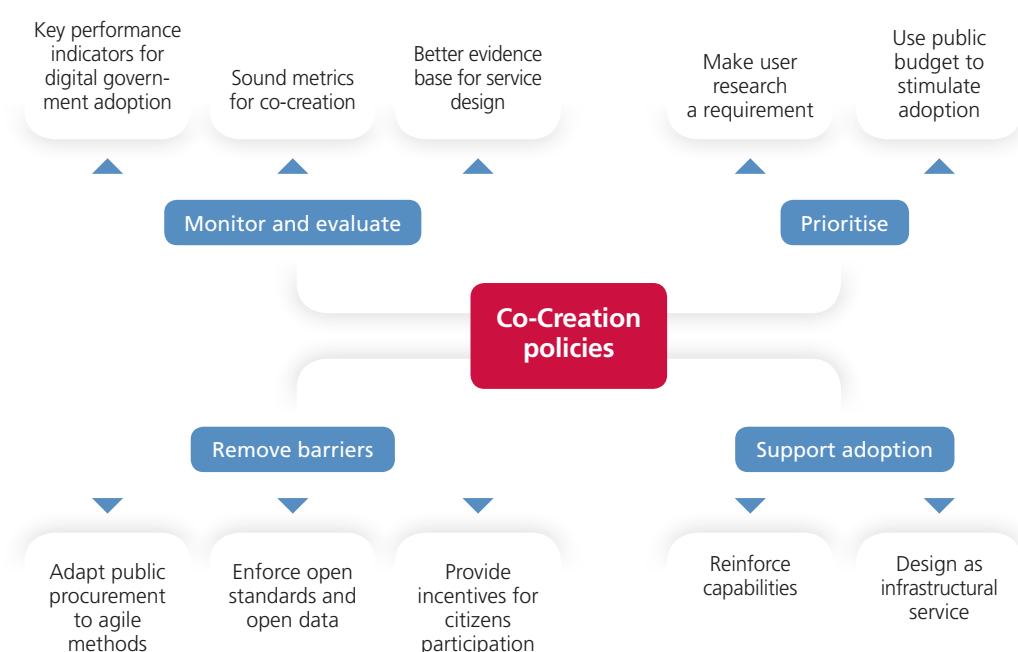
Key performance indicators for digital government adoption

Sound metrics for co-creation

Better evidence base for service design

Make user research a requirement

Use public budget to stimulate adoption

Monitor and evaluate

Prioritise

Co-Creation policies

Remove barriers

Support adoption

Adapt public procurement to agile methods

Enforce open standards and open data

Provide incentives for citizens participation

Reinforce capabilities

Design as infrastructural service